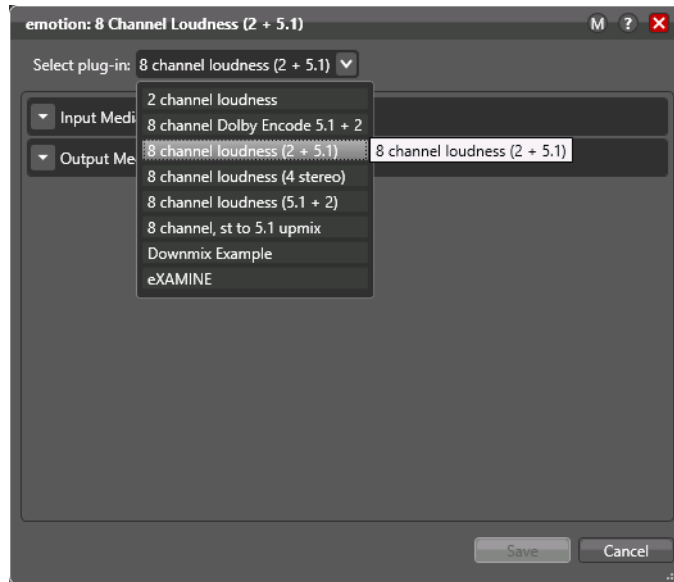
emotion: 8 Channel Loudness (2 + 5.1)

M ? X

Select plug-in: 8 channel loudness (2 + 5.1)

Input Medi

Output Me

2 channel loudness
8 channel Dolby Encode 5.1 + 2
8 channel loudness (2 + 5.1)
8 channel loudness (4 stereo)
8 channel loudness (5.1 + 2)
8 channel, st to 5.1 upmix
Downmix Example
eXAMINE

8 channel loudness (2 + 5.1)

Save

Cancel